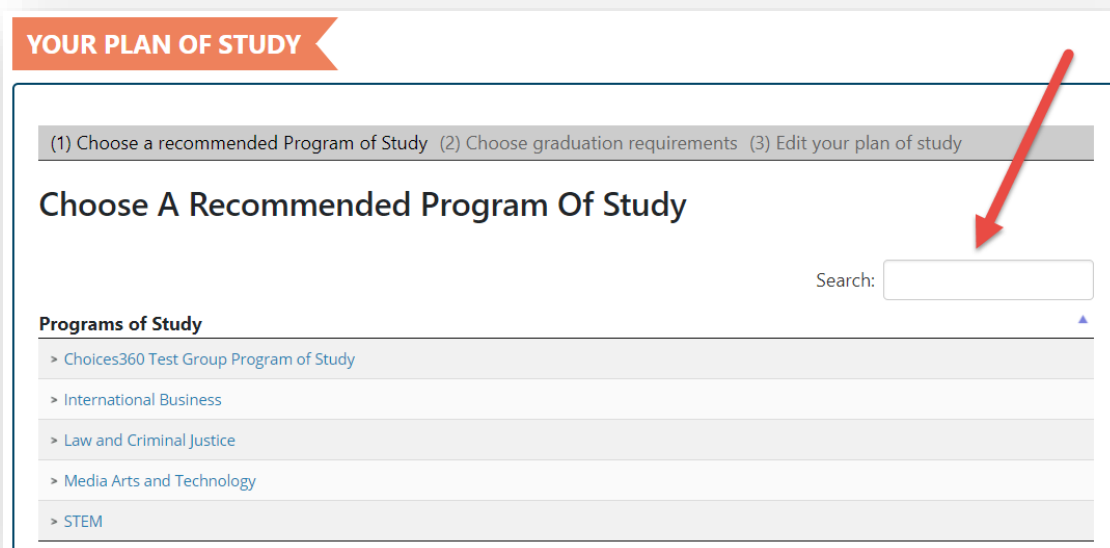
YOUR PLAN OF STUDY

(1) Choose a recommended Program of Study (2) Choose graduation requirements (3) Edit your plan of study

Choose A Recommended Program Of Study

Search:

Programs of Study

> Choices360 Test Group Program of Study

> International Business

> Law and Criminal Justice

> Media Arts and Technology

> STEM